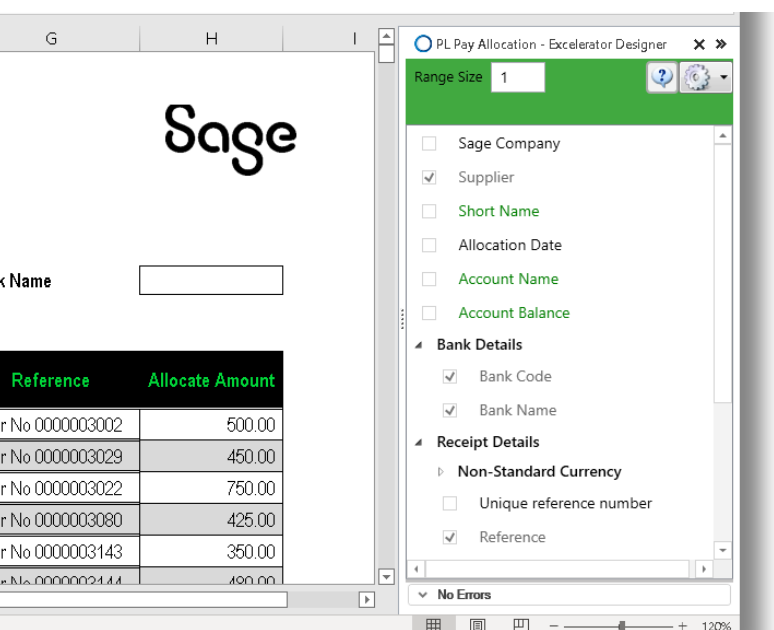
G H I

Sage

k Name

| Reference | Allocate Amount |
|---|---|
| r No 0000003002 | 500.00 |
| r No 0000003029 | 450.00 |
| r No 0000003022 | 750.00 |
| r No 0000003080 | 425.00 |
| r No 0000003143 | 350.00 |
| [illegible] | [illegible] |

PL Pay Allocation - Excelerator Designer

Range Size 1

Sage Company
Supplier
Short Name
Allocation Date
Account Name
Account Balance
Bank Details
Bank Code
Bank Name
Receipt Details
Non-Standard Currency
Unique reference number
Reference

No Errors

120%